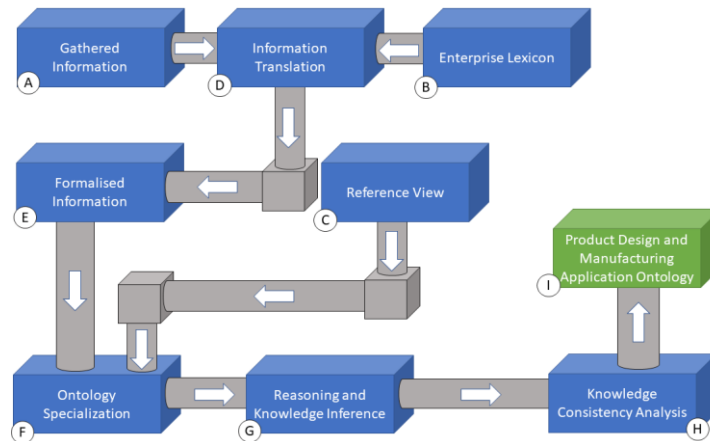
Gathered Information
A

Information Translation
D

Enterprise Lexicon
B

Formalised Information
E

Reference View
C

Product Design and Manufacturing Application Ontology
I

Ontology Specialization
F

Reasoning and Knowledge Inference
G

Knowledge Consistency Analysis
H